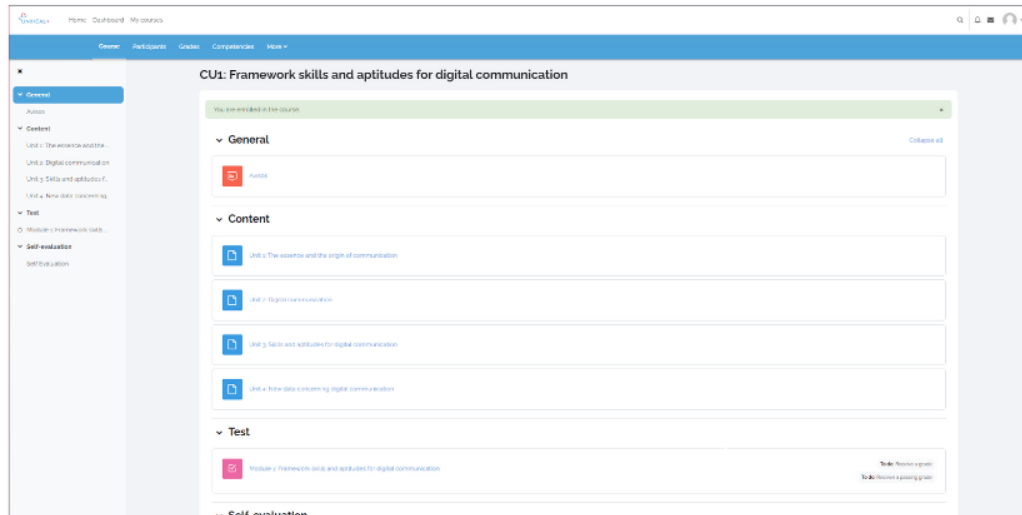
UNIVCALL Home Dashboard My courses

Course Participants Grades Competencies More

×

General

Avisos

Content

Unit 1: The essence and the ...

Unit 2: Digital communication

Unit 3: Skills and aptitudes f...

Unit 4: New data concerning...

Test

Module 1: Framework skills...

Self-evaluation

Self Evaluation

CU1: Framework skills and aptitudes for digital communication

You are enrolled in the course.

General

Collapse all

Avisos

Content

Unit 1: The essence and the origin of communication

Unit 2: Digital communication

Unit 3: Skills and aptitudes for digital communication

Unit 4: New data concerning digital communication

Test

Module 1: Framework skills and aptitudes for digital communication

To do: Receive a grade

To do: Receive a passing grade

Self-evaluation